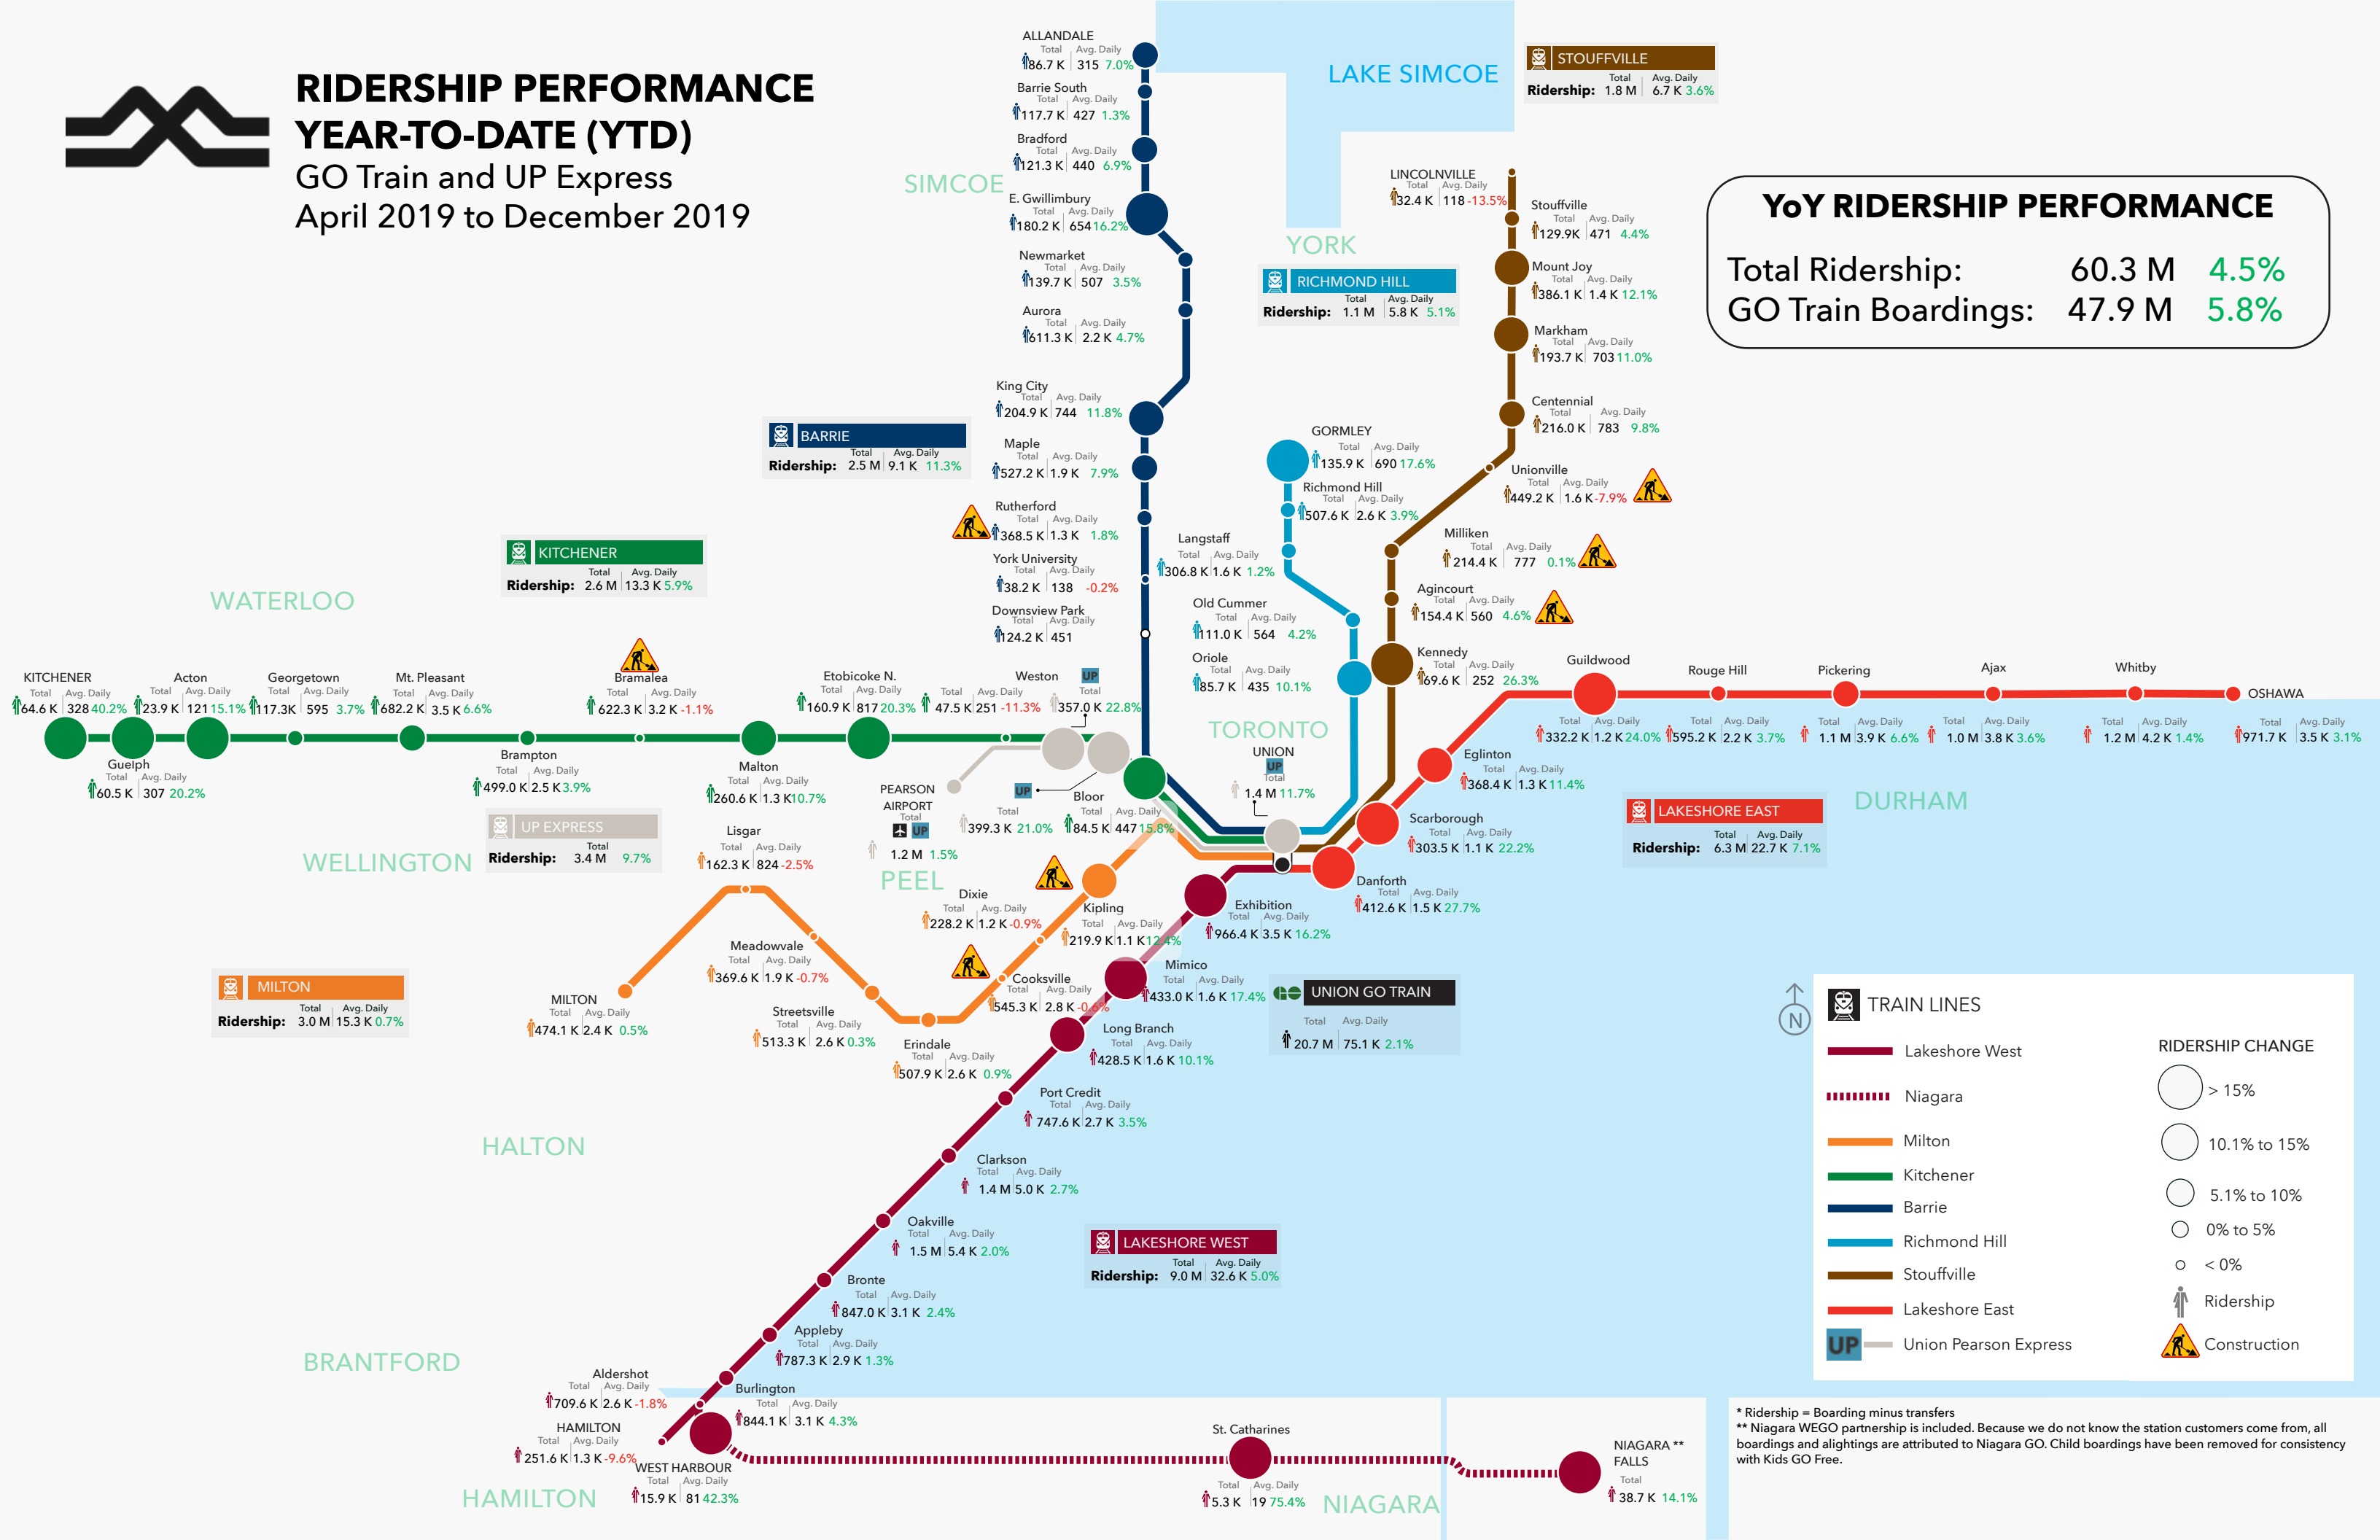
RIDERSHIP PERFORMANCE
YEAR-TO-DATE (YTD)
GO Train and UP Express
April 2019 to December 2019

YoY RIDERSHIP PERFORMANCE
Total Ridership: 60.3 M 4.5%
GO Train Boardings: 47.9 M 5.8%

LAKE SIMCOE
SIMCOE
YORK
WATERLOO
WELLINGTON
PEEL
TORONTO
DURHAM
HALTON
BRANTFORD
HAMILTON
NIAGARA

STOUFFVILLE
Ridership: Total 1.8 M | Avg. Daily 6.7 K 3.6%

RICHMOND HILL
Ridership: Total 1.1 M | Avg. Daily 5.8 K 5.1%

BARRIE
Ridership: Total 2.5 M | Avg. Daily 9.1 K 11.3%

KITCHENER
Ridership: Total 2.6 M | Avg. Daily 13.3 K 5.9%

UP EXPRESS
Ridership: Total 3.4 M 9.7%

MILTON
Ridership: Total 3.0 M | Avg. Daily 15.3 K 0.7%

LAKESHORE EAST
Ridership: Total 6.3 M | Avg. Daily 22.7 K 7.1%

LAKESHORE WEST
Ridership: Total 9.0 M | Avg. Daily 32.6 K 5.0%

UNION GO TRAIN
Total 20.7 M | Avg. Daily 75.1 K 2.1%

ALLANDALE Total 86.7 K | Avg. Daily 315 7.0%
Barrie South Total 117.7 K | Avg. Daily 427 1.3%
Bradford Total 121.3 K | Avg. Daily 440 6.9%
E. Gwillimbury Total 180.2 K | Avg. Daily 654 16.2%
Newmarket Total 139.7 K | Avg. Daily 507 3.5%
Aurora Total 611.3 K | Avg. Daily 2.2 K 4.7%
King City Total 204.9 K | Avg. Daily 744 11.8%
Maple Total 527.2 K | Avg. Daily 1.9 K 7.9%
Rutherford Total 368.5 K | Avg. Daily 1.3 K 1.8%
York University Total 38.2 K | Avg. Daily 138 -0.2%
Downsview Park Total 124.2 K | Avg. Daily 451

LINCOLNVILLE Total 32.4 K | Avg. Daily 118 -13.5%
Stouffville Total 129.9K | Avg. Daily 471 4.4%
Mount Joy Total 386.1 K | Avg. Daily 1.4 K 12.1%
Markham Total 193.7 K | Avg. Daily 703 11.0%
Centennial Total 216.0 K | Avg. Daily 783 9.8%
Unionville Total 449.2 K | Avg. Daily 1.6 K -7.9%
Milliken Total 214.4 K | Avg. Daily 777 0.1%
Agincourt Total 154.4 K | Avg. Daily 560 4.6%
Kennedy Total 69.6 K | Avg. Daily 252 26.3%

GORMLEY Total 135.9 K | Avg. Daily 690 17.6%
Richmond Hill Total 507.6 K | Avg. Daily 2.6 K 3.9%
Langstaff Total 306.8 K | Avg. Daily 1.6 K 1.2%
Old Cummer Total 111.0 K | Avg. Daily 564 4.2%
Oriole Total 85.7 K | Avg. Daily 435 10.1%

UNION UP Total 1.4 M 11.7%

Guildwood Total 332.2 K | Avg. Daily 1.2 K 24.0%
Rouge Hill Total 595.2 K | Avg. Daily 2.2 K 3.7%
Pickering Total 1.1 M | Avg. Daily 3.9 K 6.6%
Ajax Total 1.0 M | Avg. Daily 3.8 K 3.6%
Whitby Total 1.2 M | Avg. Daily 4.2 K 1.4%
OSHAWA Total 971.7 K | Avg. Daily 3.5 K 3.1%
Eglinton Total 368.4 K | Avg. Daily 1.3 K 11.4%
Scarborough Total 303.5 K | Avg. Daily 1.1 K 22.2%
Danforth Total 412.6 K | Avg. Daily 1.5 K 27.7%

KITCHENER Total 64.6 K | Avg. Daily 328 40.2%
Guelph Total 60.5 K | Avg. Daily 307 20.2%
Acton Total 23.9 K | Avg. Daily 121 15.1%
Georgetown Total 117.3K | Avg. Daily 595 3.7%
Mt. Pleasant Total 682.2 K | Avg. Daily 3.5 K 6.6%
Brampton Total 499.0 K | Avg. Daily 2.5 K 3.9%
Bramalea Total 622.3 K | Avg. Daily 3.2 K -1.1%
Malton Total 260.6 K | Avg. Daily 1.3 K 10.7%
Etobicoke N. Total 160.9 K | Avg. Daily 817 20.3%
Weston Total 47.5 K | Avg. Daily 251 -11.3%
Weston UP Total 357.0 K 22.8%
PEARSON AIRPORT UP Total 1.2 M 1.5%
UP Total 399.3 K 21.0%
Bloor Total 84.5 K | Avg. Daily 447 15.8%

Lisgar Total 162.3 K | Avg. Daily 824 -2.5%
Meadowvale Total 369.6 K | Avg. Daily 1.9 K -0.7%
MILTON Total 474.1 K | Avg. Daily 2.4 K 0.5%
Streetsville Total 513.3 K | Avg. Daily 2.6 K 0.3%
Erindale Total 507.9 K | Avg. Daily 2.6 K 0.9%
Cooksville Total 545.3 K | Avg. Daily 2.8 K -0.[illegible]
Dixie Total 228.2 K | Avg. Daily 1.2 K -0.9%
Kipling Total 219.9 K | Avg. Daily 1.1 K 12.4%

Exhibition Total 966.4 K | Avg. Daily 3.5 K 16.2%
Mimico Total 433.0 K | Avg. Daily 1.6 K 17.4%
Long Branch Total 428.5 K | Avg. Daily 1.6 K 10.1%
Port Credit Total 747.6 K | Avg. Daily 2.7 K 3.5%
Clarkson Total 1.4 M | Avg. Daily 5.0 K 2.7%
Oakville Total 1.5 M | Avg. Daily 5.4 K 2.0%
Bronte Total 847.0 K | Avg. Daily 3.1 K 2.4%
Appleby Total 787.3 K | Avg. Daily 2.9 K 1.3%
Burlington Total 844.1 K | Avg. Daily 3.1 K 4.3%
Aldershot Total 709.6 K | Avg. Daily 2.6 K -1.8%
HAMILTON Total 251.6 K | Avg. Daily 1.3 K -9.6%
WEST HARBOUR Total 15.9 K | Avg. Daily 81 42.3%
St. Catharines Total 5.3 K | Avg. Daily 19 75.4%
NIAGARA ** FALLS Total 38.7 K 14.1%

N

TRAIN LINES
Lakeshore West
Niagara
Milton
Kitchener
Barrie
Richmond Hill
Stouffville
Lakeshore East
UP Union Pearson Express

RIDERSHIP CHANGE
> 15%
10.1% to 15%
5.1% to 10%
0% to 5%
< 0%
Ridership
Construction

* Ridership = Boarding minus transfers
** Niagara WEGO partnership is included. Because we do not know the station customers come from, all boardings and alightings are attributed to Niagara GO. Child boardings have been removed for consistency with Kids GO Free.